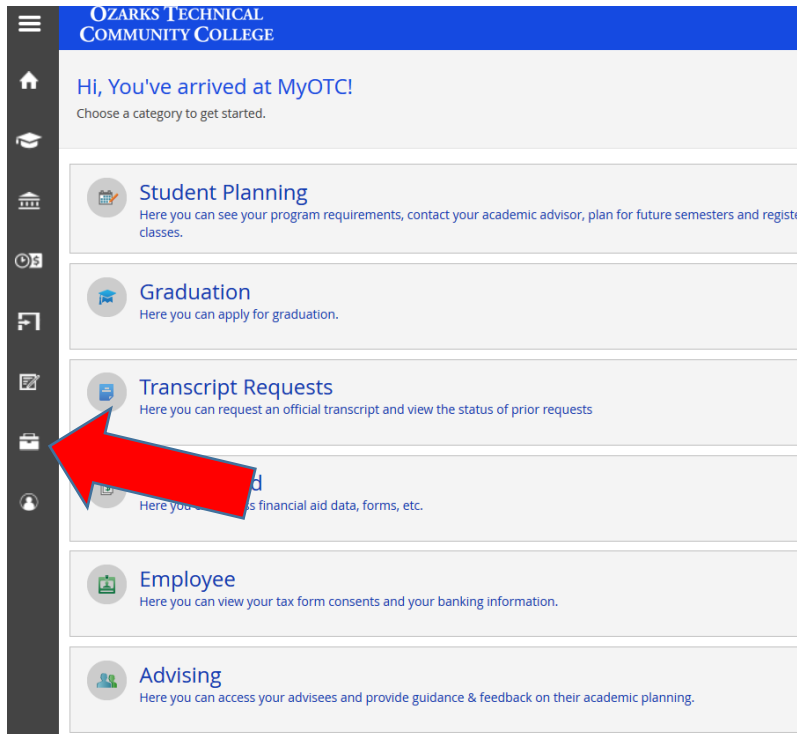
OZARKS TECHNICAL COMMUNITY COLLEGE

Hi, You've arrived at MyOTC!
Choose a category to get started.

Student Planning
Here you can see your program requirements, contact your academic advisor, plan for future semesters and registe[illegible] classes.

Graduation
Here you can apply for graduation.

Transcript Requests
Here you can request an official transcript and view the status of prior requests

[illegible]d
Here you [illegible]s financial aid data, forms, etc.

Employee
Here you can view your tax form consents and your banking information.

Advising
Here you can access your advisees and provide guidance & feedback on their academic planning.